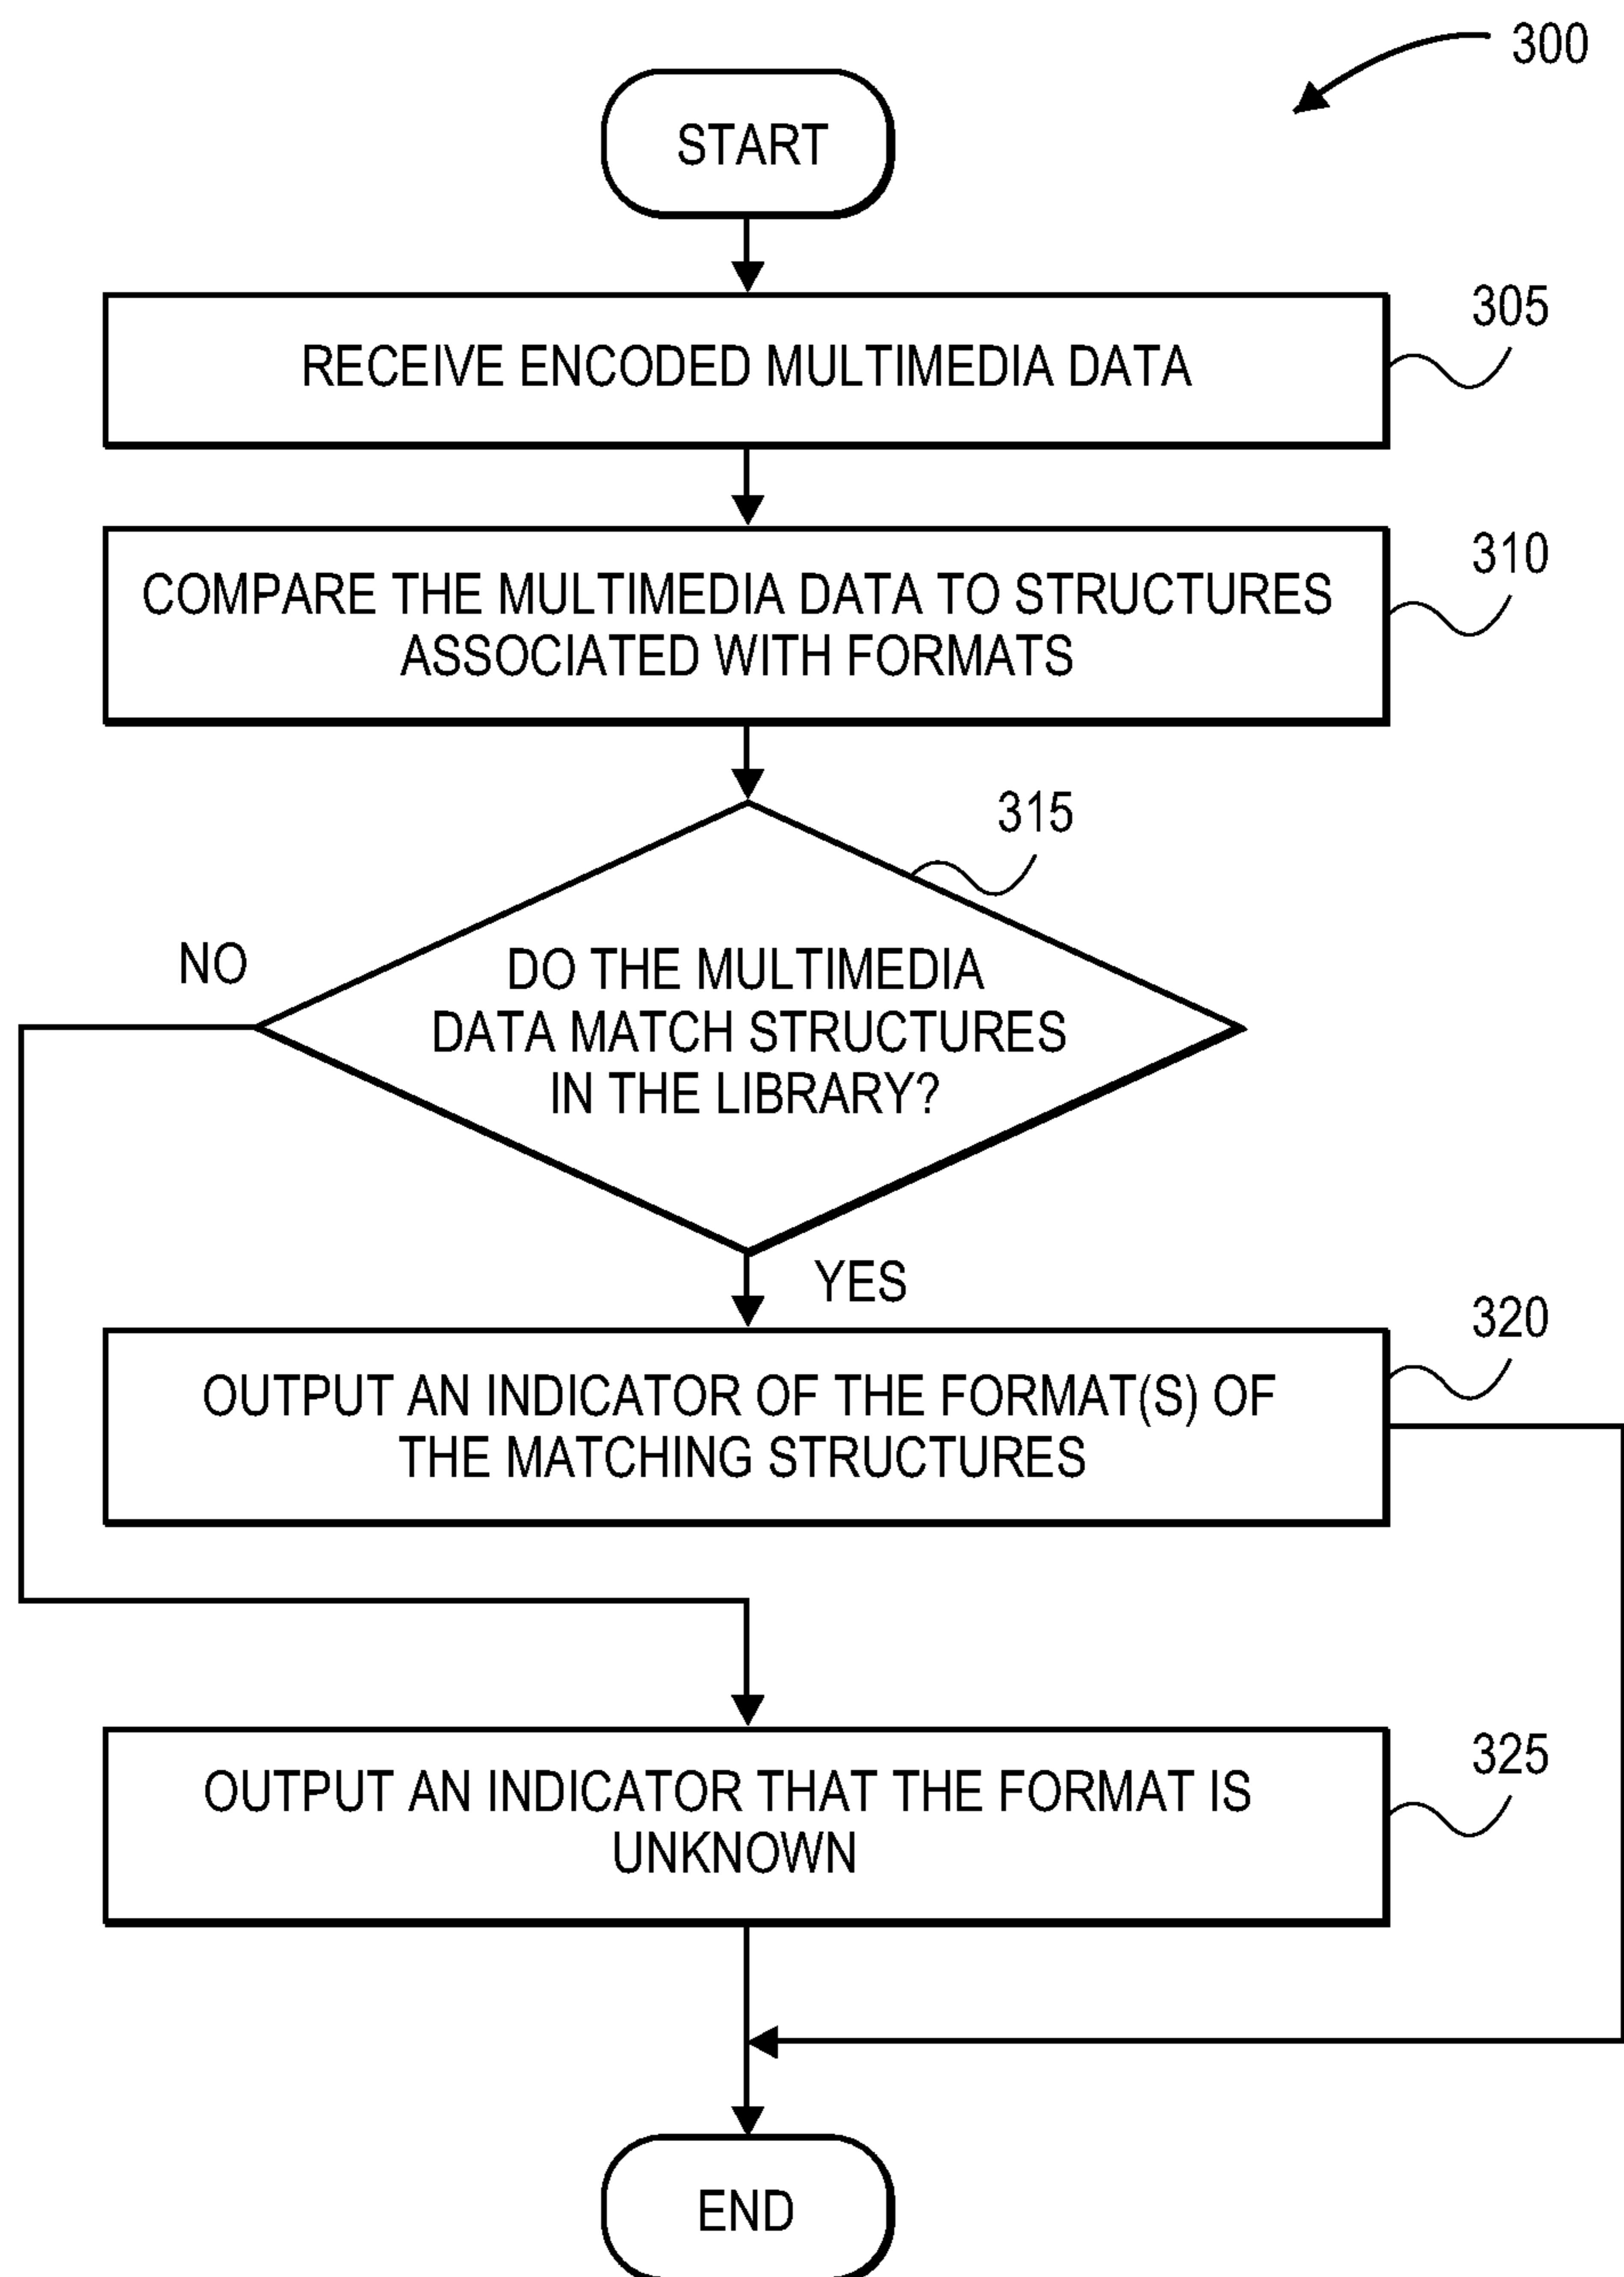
300

START

RECEIVE ENCODED MULTIMEDIA DATA

305

COMPARE THE MULTIMEDIA DATA TO STRUCTURES ASSOCIATED WITH FORMATS

310

315

NO

DO THE MULTIMEDIA DATA MATCH STRUCTURES IN THE LIBRARY?

YES

OUTPUT AN INDICATOR OF THE FORMAT(S) OF THE MATCHING STRUCTURES

320

OUTPUT AN INDICATOR THAT THE FORMAT IS UNKNOWN

325

END